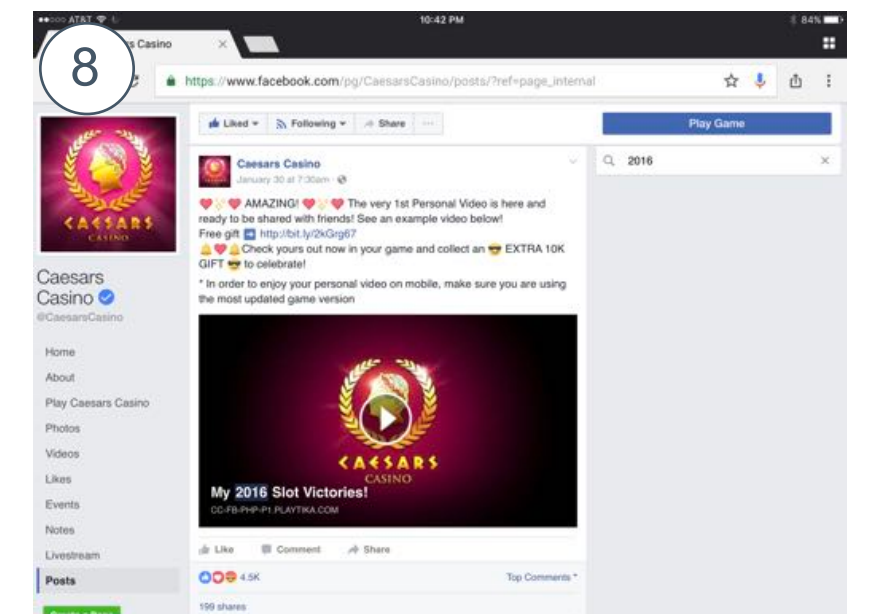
●●○○○ AT&T 10:42 PM 84%

8

s Casino

https://www.facebook.com/pg/CaesarsCasino/posts/?ref=page_internal

Liked ▾ Following ▾ Share ···

Play Game

2016

CAESARS CASINO

Caesars Casino

@CaesarsCasino

Home

About

Play Caesars Casino

Photos

Videos

Likes

Events

Notes

Livestream

Posts

Caesars Casino
January 30 at 7:30am ·

❤ AMAZING! ❤ ❤ The very 1st Personal Video is here and ready to be shared with friends! See an example video below!
Free gift ➡ http://bit.ly/2kGrg67
❤ Check yours out now in your game and collect an 😎 EXTRA 10K GIFT 😎 to celebrate!

* In order to enjoy your personal video on mobile, make sure you are using the most updated game version

CAESARS CASINO

My 2016 Slot Victories!

CC-FB-PHP-P1.PLAYTIKA.COM

Like Comment Share

4.5K

Top Comments ▾

199 shares